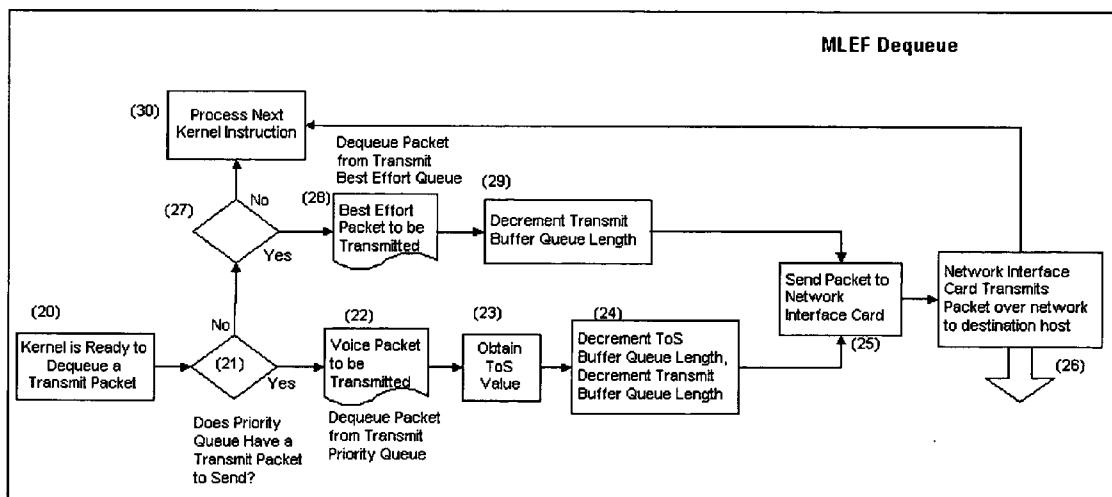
MLEF Dequeue

(30)
Process Next Kernel Instruction

Dequeue Packet from Transmit Best Effort Queue

(27)
No

(28)
Best Effort Packet to be Transmitted

(29)
Decrement Transmit Buffer Queue Length

Yes

Send Packet to Network Interface Card

Network Interface Card Transmits Packet over network to destination host

(20)
Kernel is Ready to Dequeue a Transmit Packet

No

(21)
Yes

Does Priority Queue Have a Transmit Packet to Send?

(22)
Voice Packet to be Transmitted

Dequeue Packet from Transmit Priority Queue

(23)
Obtain ToS Value

(24)
Decrement ToS Buffer Queue Length, Decrement Transmit Buffer Queue Length

(25)

(26)